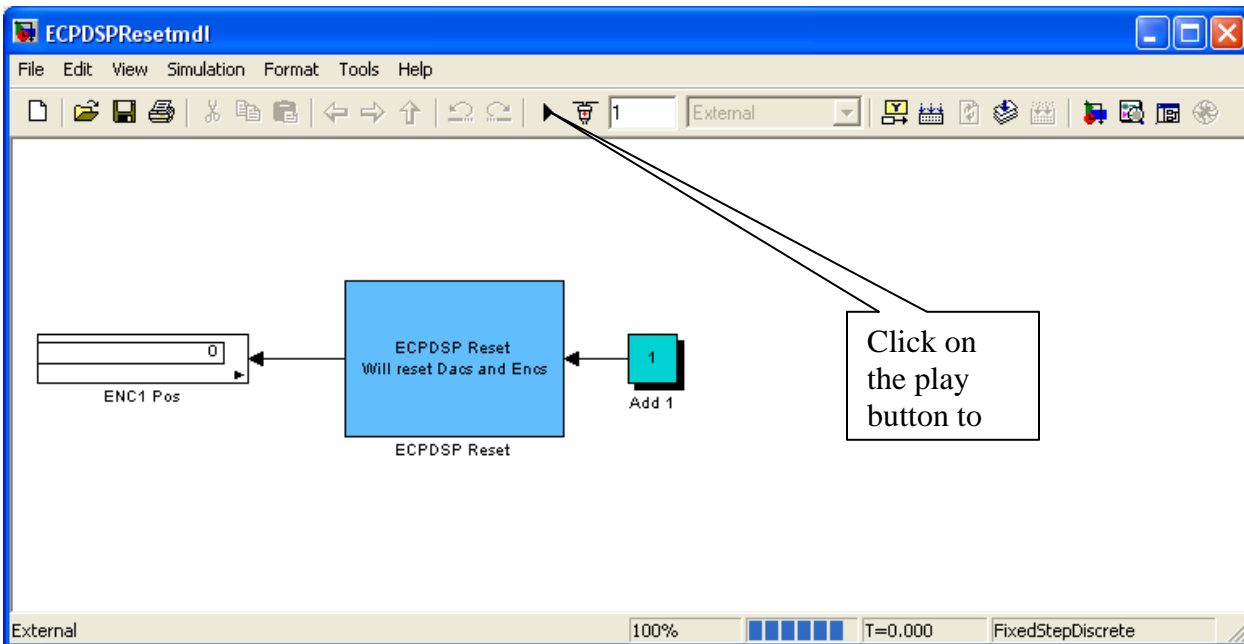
ECPDSPResetmdl

File Edit View Simulation Format Tools Help

1 External

0

ENC1 Pos

ECPDSP Reset
Will reset Dacs and Encs

ECPDSP Reset

1

Add 1

Click on the play button to

External 100% T=0.000 FixedStepDiscrete